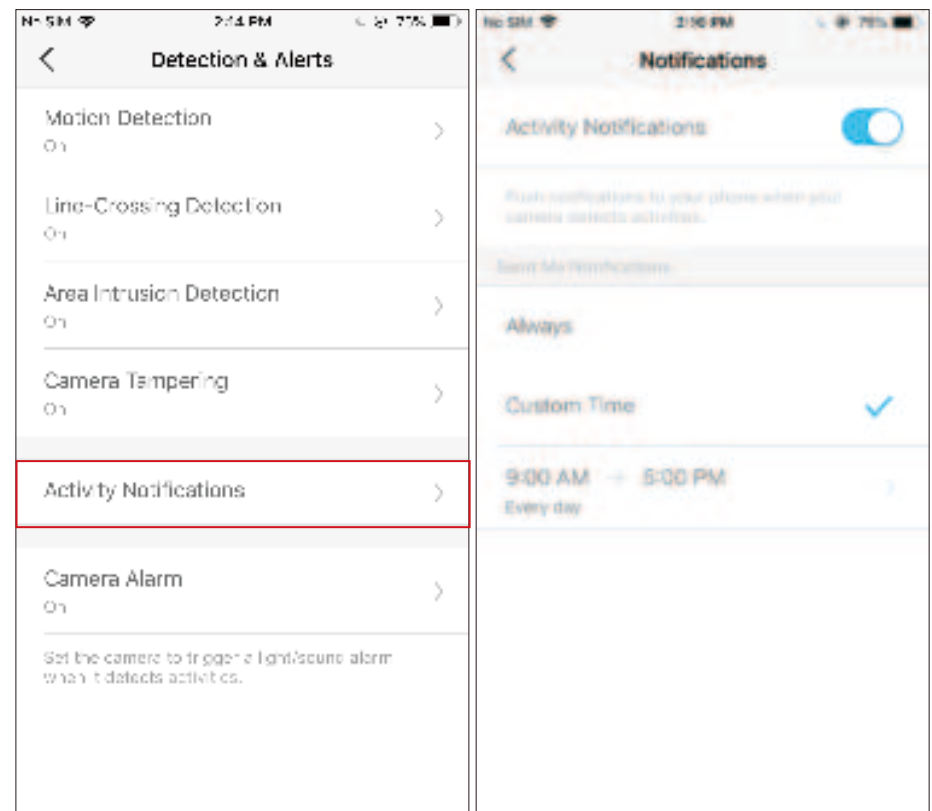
No SIM 2:14 PM 77%

Detection & Alerts

Motion Detection
On

Line-Crossing Detection
On

Area Intrusion Detection
On

Camera Tampering
On

Activity Notifications

Camera Alarm
On

Set the camera to trigger a light/sound alarm when it detects activities.

No SIM 2:16 PM 76%

Notifications

Activity Notifications

Push notifications to your phone when your camera detects activities.

Send Me Notifications

Always

Custom Time

9:00 AM → 5:00 PM
Every day